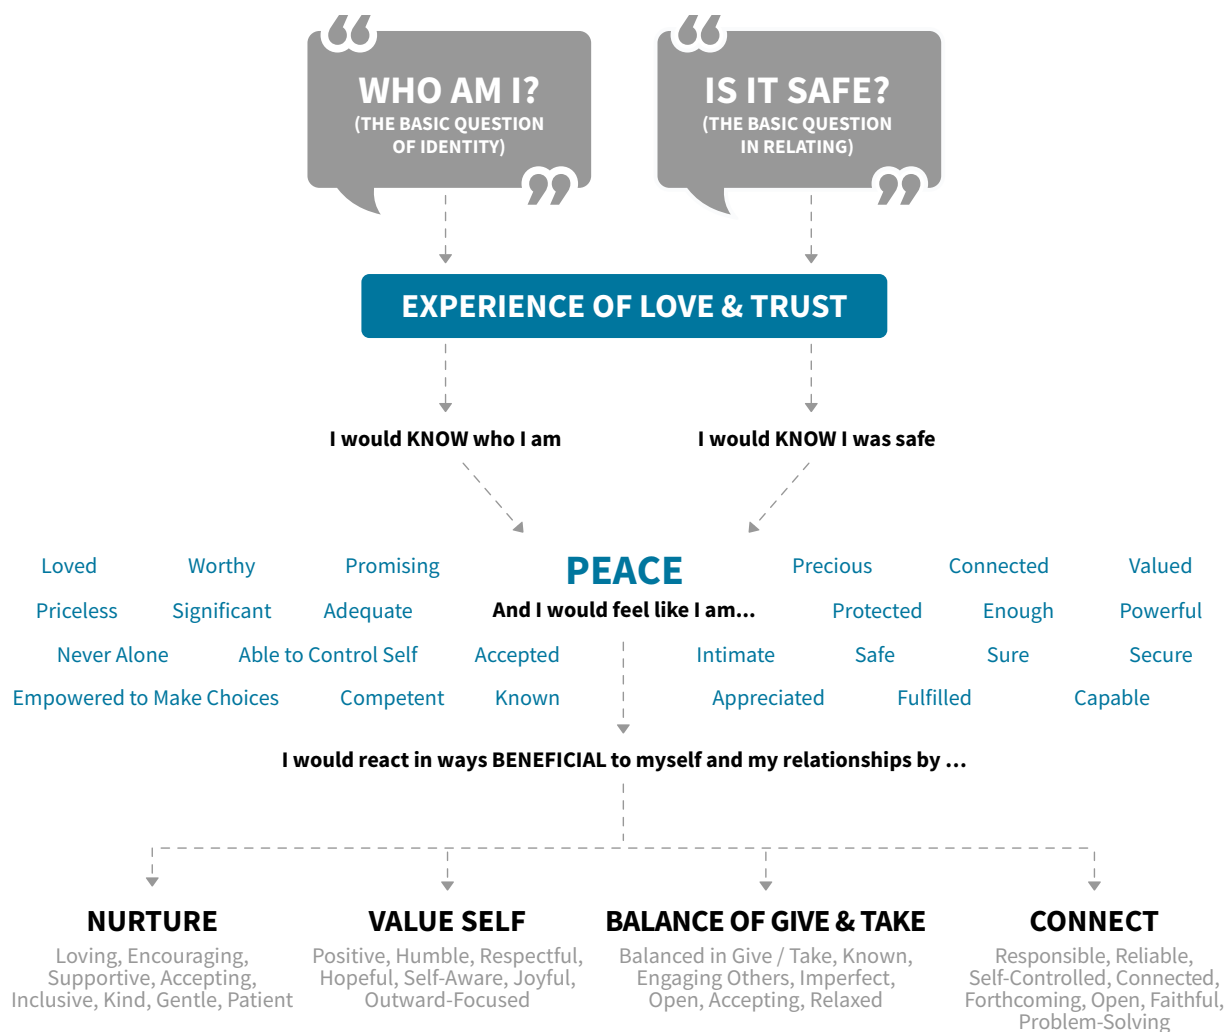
WHO AM I?
(THE BASIC QUESTION OF IDENTITY)

IS IT SAFE?
(THE BASIC QUESTION IN RELATING)

EXPERIENCE OF LOVE & TRUST

I would KNOW who I am

I would KNOW I was safe

PEACE
And I would feel like I am...

Loved
Worthy
Promising
Priceless
Significant
Adequate
Never Alone
Able to Control Self
Accepted
Empowered to Make Choices
Competent
Known

Precious
Connected
Valued
Protected
Enough
Powerful
Intimate
Safe
Sure
Secure
Appreciated
Fulfilled
Capable

I would react in ways BENEFICIAL to myself and my relationships by ...

NURTURE
Loving, Encouraging, Supportive, Accepting, Inclusive, Kind, Gentle, Patient

VALUE SELF
Positive, Humble, Respectful, Hopeful, Self-Aware, Joyful, Outward-Focused

BALANCE OF GIVE & TAKE
Balanced in Give / Take, Known, Engaging Others, Imperfect, Open, Accepting, Relaxed

CONNECT
Responsible, Reliable, Self-Controlled, Connected, Forthcoming, Open, Faithful, Problem-Solving